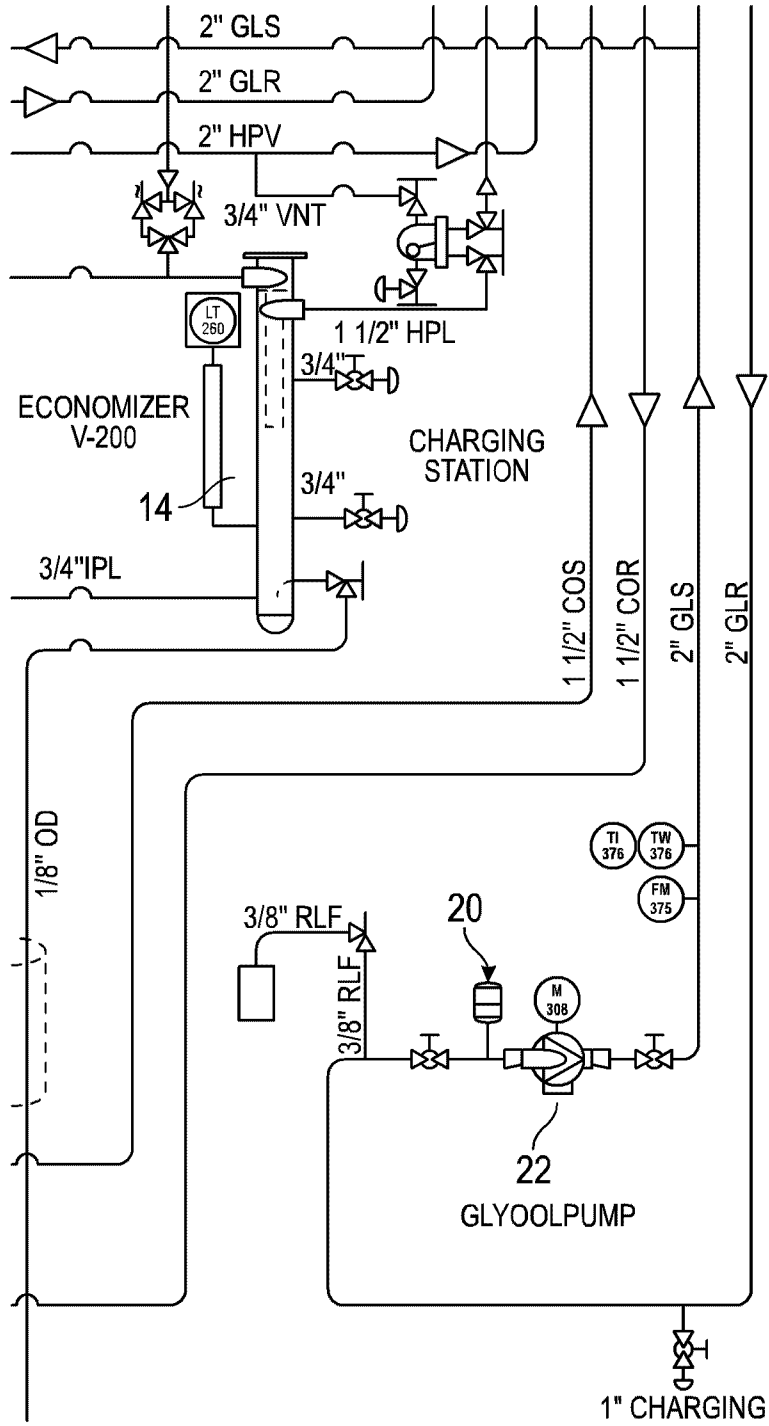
2" GLS
2" GLR
2" HPV
3/4" VNT
LT 260
1 1/2" HPL
3/4"
ECONOMIZER V-200
CHARGING STATION
14
3/4"
3/4"IPL
1 1/2" COS
1 1/2" COR
2" GLS
2" GLR
1/8" OD
TI 376
TW 376
FM 375
20
3/8" RLF
3/8" RLF
M 308
22
GLYOOLPUMP
1" CHARGING